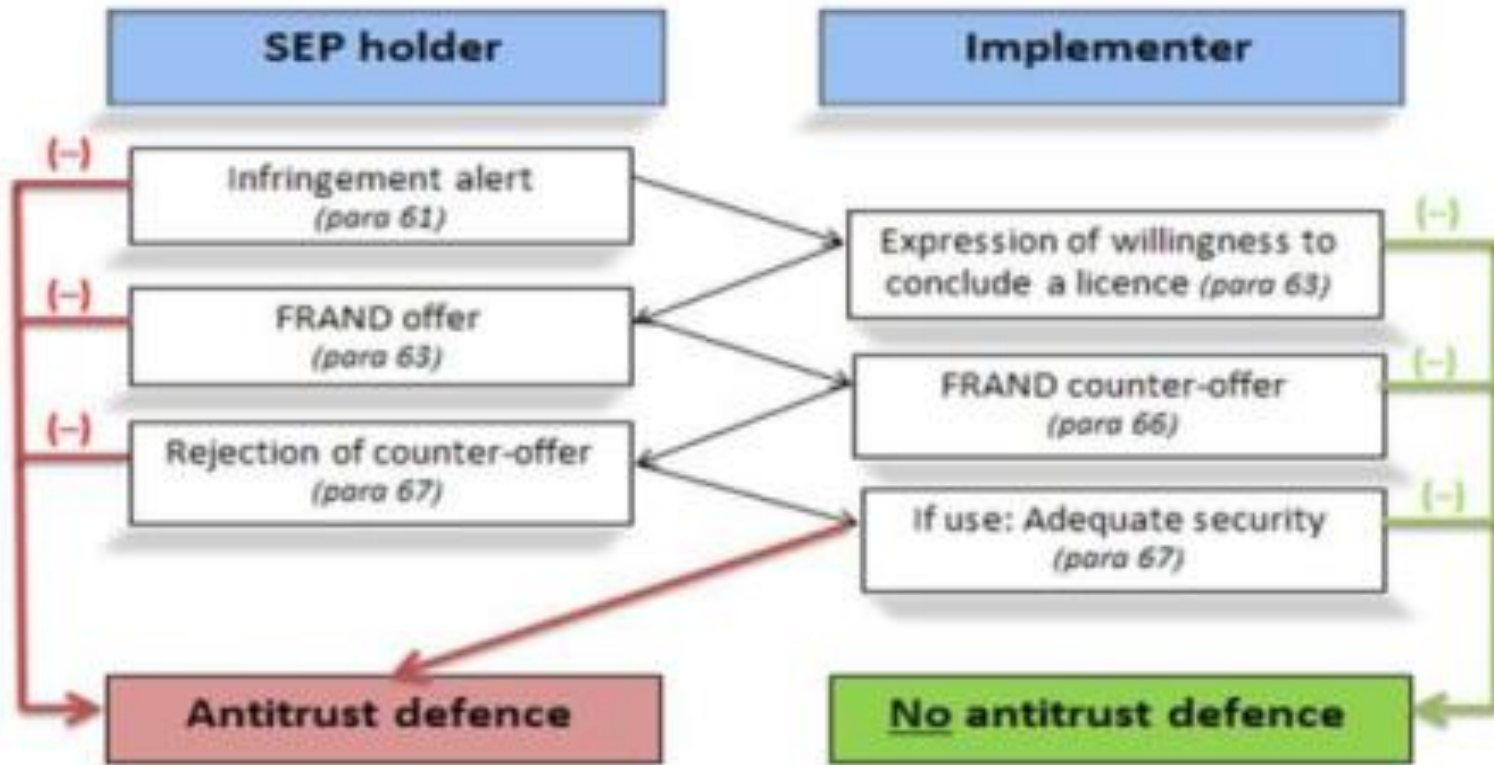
SEP holder

Implementer

(–)
Infringement alert
(para 61)

Expression of willingness to conclude a licence (para 63)
(–)

(–)
FRAND offer
(para 63)

FRAND counter-offer
(para 66)
(–)

(–)
Rejection of counter-offer
(para 67)

If use: Adequate security
(para 67)
(–)

Antitrust defence

No antitrust defence